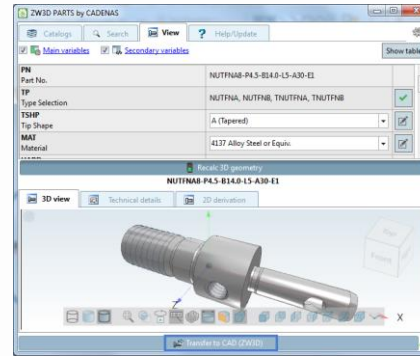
ZW3D PARTS by CADENAS

Catalogs Search View Help/Update

Main variables Secondary variables

Show table

| | |
|---|---|
| PN<br>Part No. | NUTFNA8-P4.5-B14.0-L5-A30-E1 |
| TP<br>Type Selection | NUTFNA, NUTFNB, TNUTFNA, TNUTFNB |
| TSHP<br>Tip Shape | A (Tapered) |
| MAT<br>Material | 4137 Alloy Steel or Equiv. |

Recalc 3D geometry

NUTFNA8-P4.5-B14.0-L5-A30-E1

3D view Technical details 2D derivation

Front

X

Transfer to CAD (ZW3D)